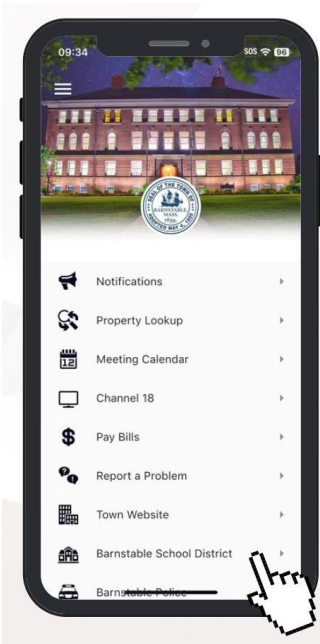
09:34
SOS 96

SEAL OF THE TOWN OF BARNSTABLE MASS. 1639 INCORPORATED MAY 8, 1865

Notifications
Property Lookup
12
Meeting Calendar
Channel 18
Pay Bills
Report a Problem
Town Website
Barnstable School District
Barnstable Police